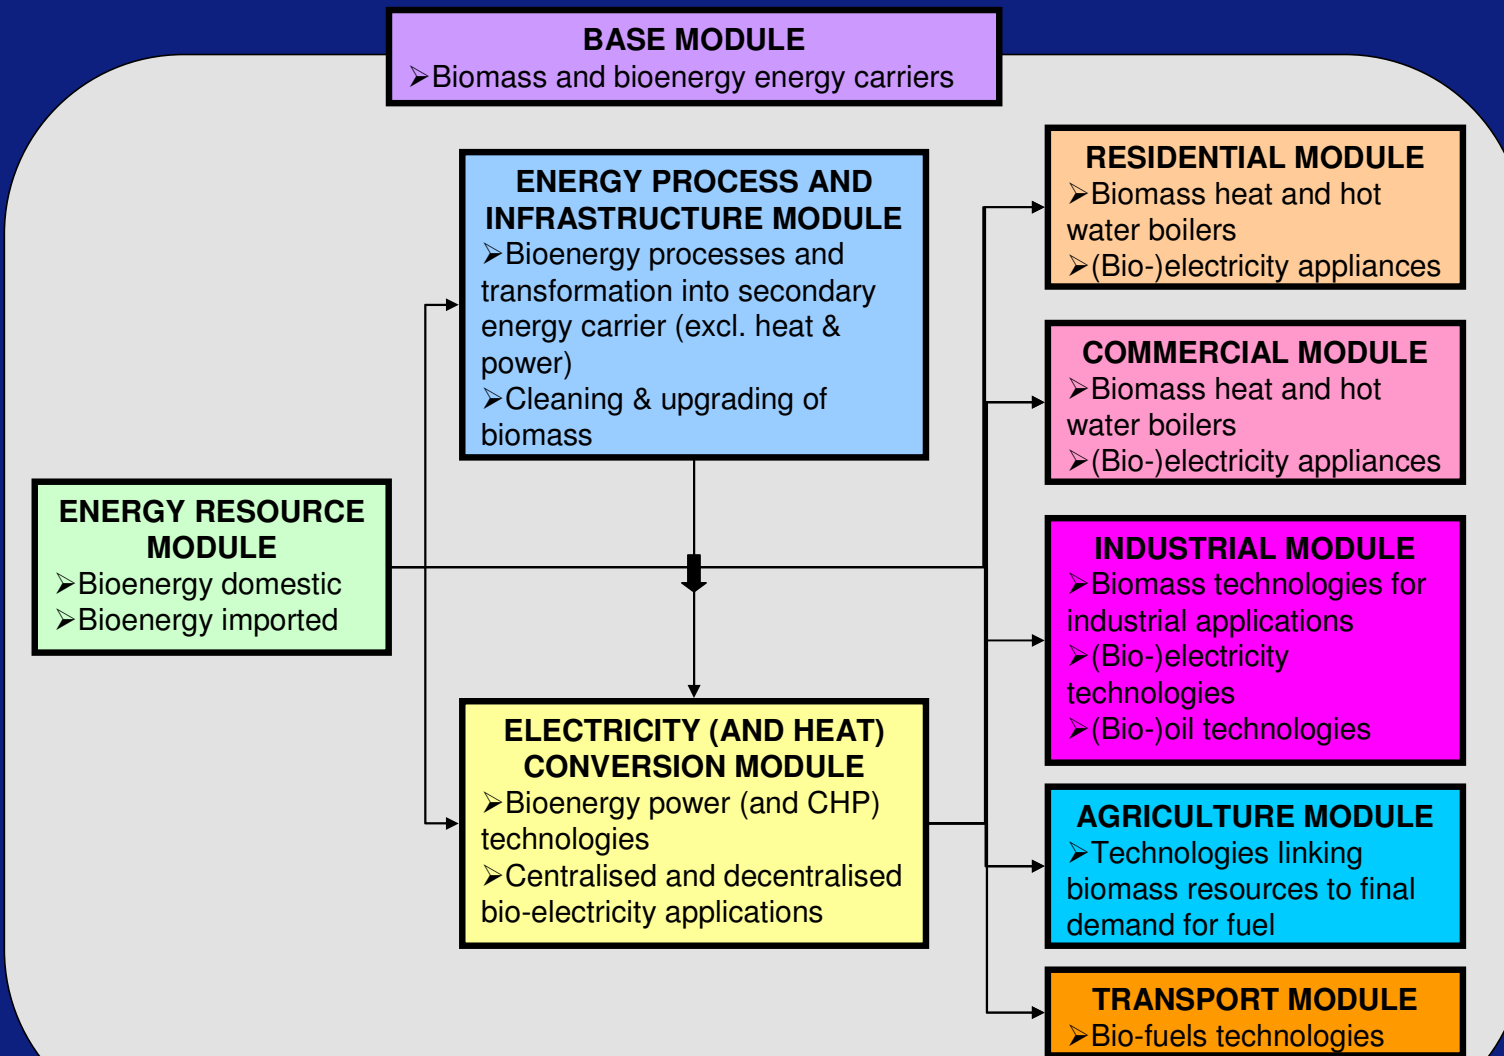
BASE MODULE
➢Biomass and bioenergy energy carriers

ENERGY PROCESS AND INFRASTRUCTURE MODULE
➢Bioenergy processes and transformation into secondary energy carrier (excl. heat & power)
➢Cleaning & upgrading of biomass

RESIDENTIAL MODULE
➢Biomass heat and hot water boilers
➢(Bio-)electricity appliances

COMMERCIAL MODULE
➢Biomass heat and hot water boilers
➢(Bio-)electricity appliances

ENERGY RESOURCE MODULE
➢Bioenergy domestic
➢Bioenergy imported

INDUSTRIAL MODULE
➢Biomass technologies for industrial applications
➢(Bio-)electricity technologies
➢(Bio-)oil technologies

ELECTRICITY (AND HEAT) CONVERSION MODULE
➢Bioenergy power (and CHP) technologies
➢Centralised and decentralised bio-electricity applications

AGRICULTURE MODULE
➢Technologies linking biomass resources to final demand for fuel

TRANSPORT MODULE
➢Bio-fuels technologies